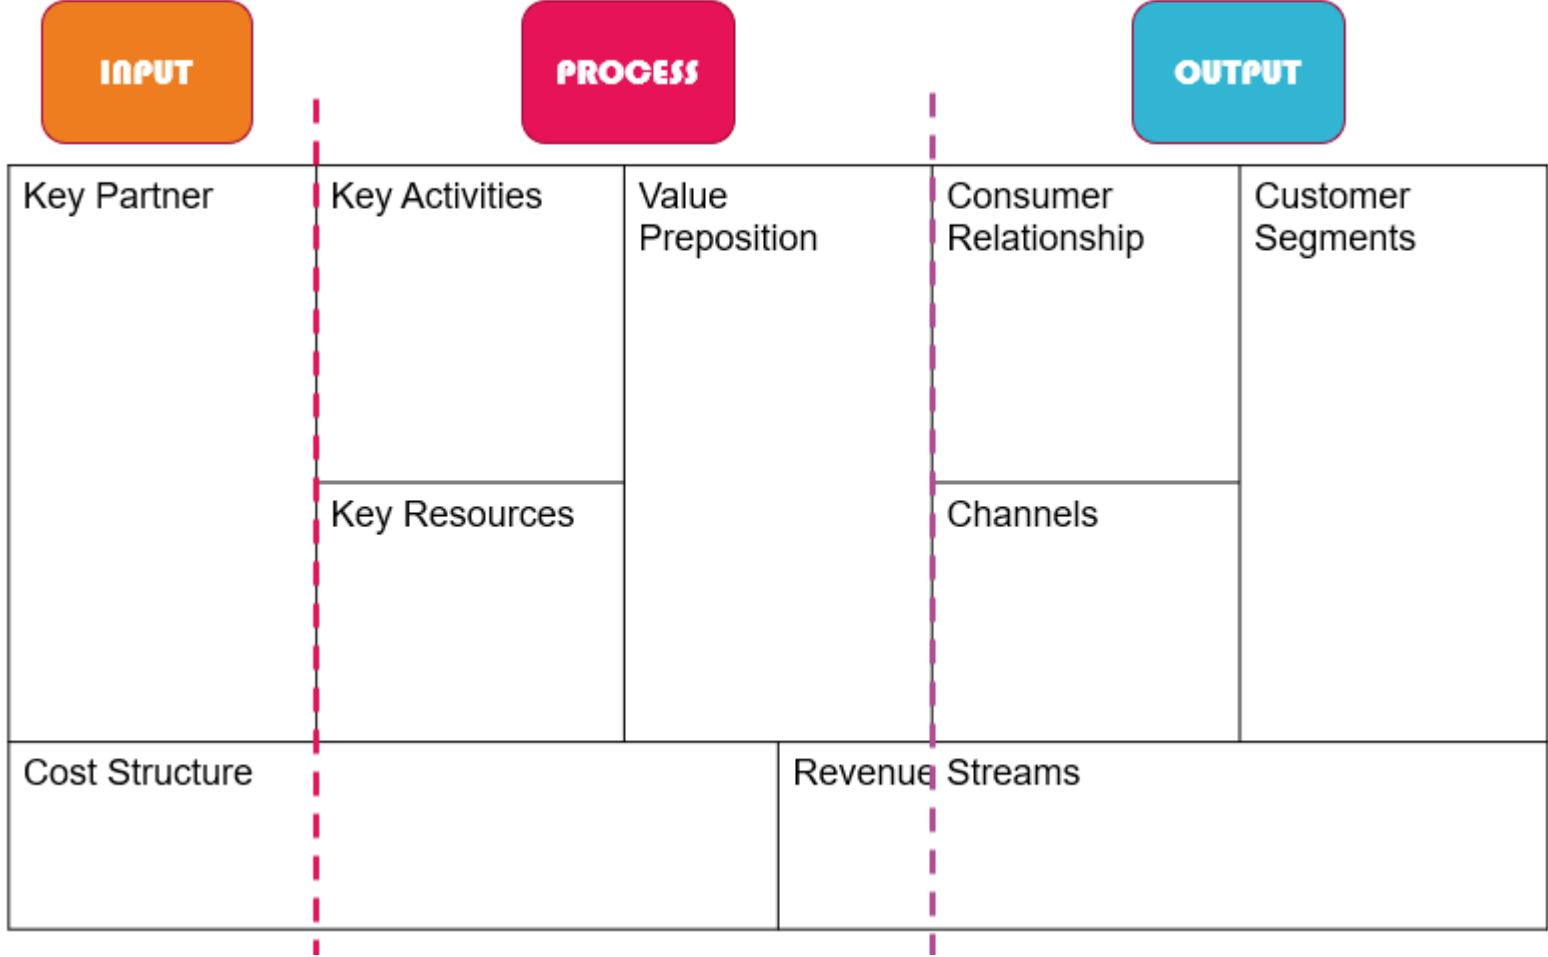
INPUT

PROCESS

OUTPUT

| Key Partner | Key Activities | Value Preposition | Consumer Relationship | Customer Segments |
|---|---|---|---|---|
| | Key Resources | | Channels | |

| Cost Structure | Revenue Streams |
|---|---|